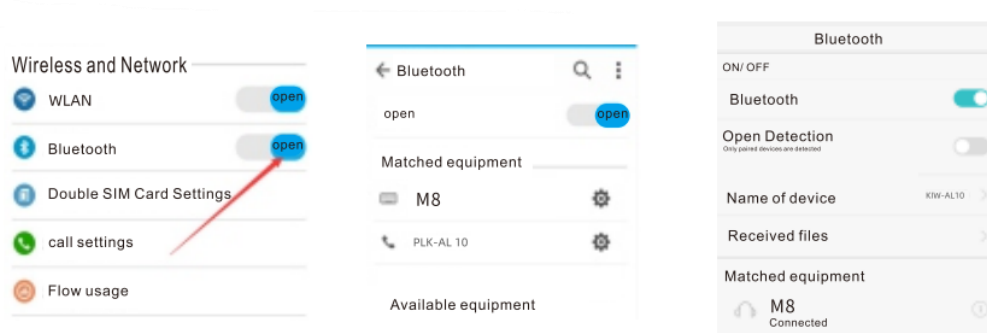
Wireless and Network
WLAN open
Bluetooth open
Double SIM Card Settings
call settings
Flow usage

← Bluetooth
open open
Matched equipment
M8
PLK-AL 10
Available equipment

Bluetooth
ON/ OFF
Bluetooth
Open Detection
Only paired devices are detected
Name of device KIW-AL10
Received files
Matched equipment
M8
Connected